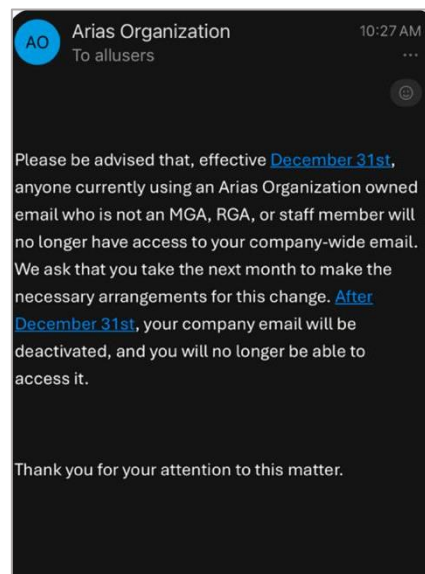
AO Arias Organization 10:27 AM
To allusers
...

Please be advised that, effective December 31st, anyone currently using an Arias Organization owned email who is not an MGA, RGA, or staff member will no longer have access to your company-wide email. We ask that you take the next month to make the necessary arrangements for this change. After December 31st, your company email will be deactivated, and you will no longer be able to access it.

Thank you for your attention to this matter.